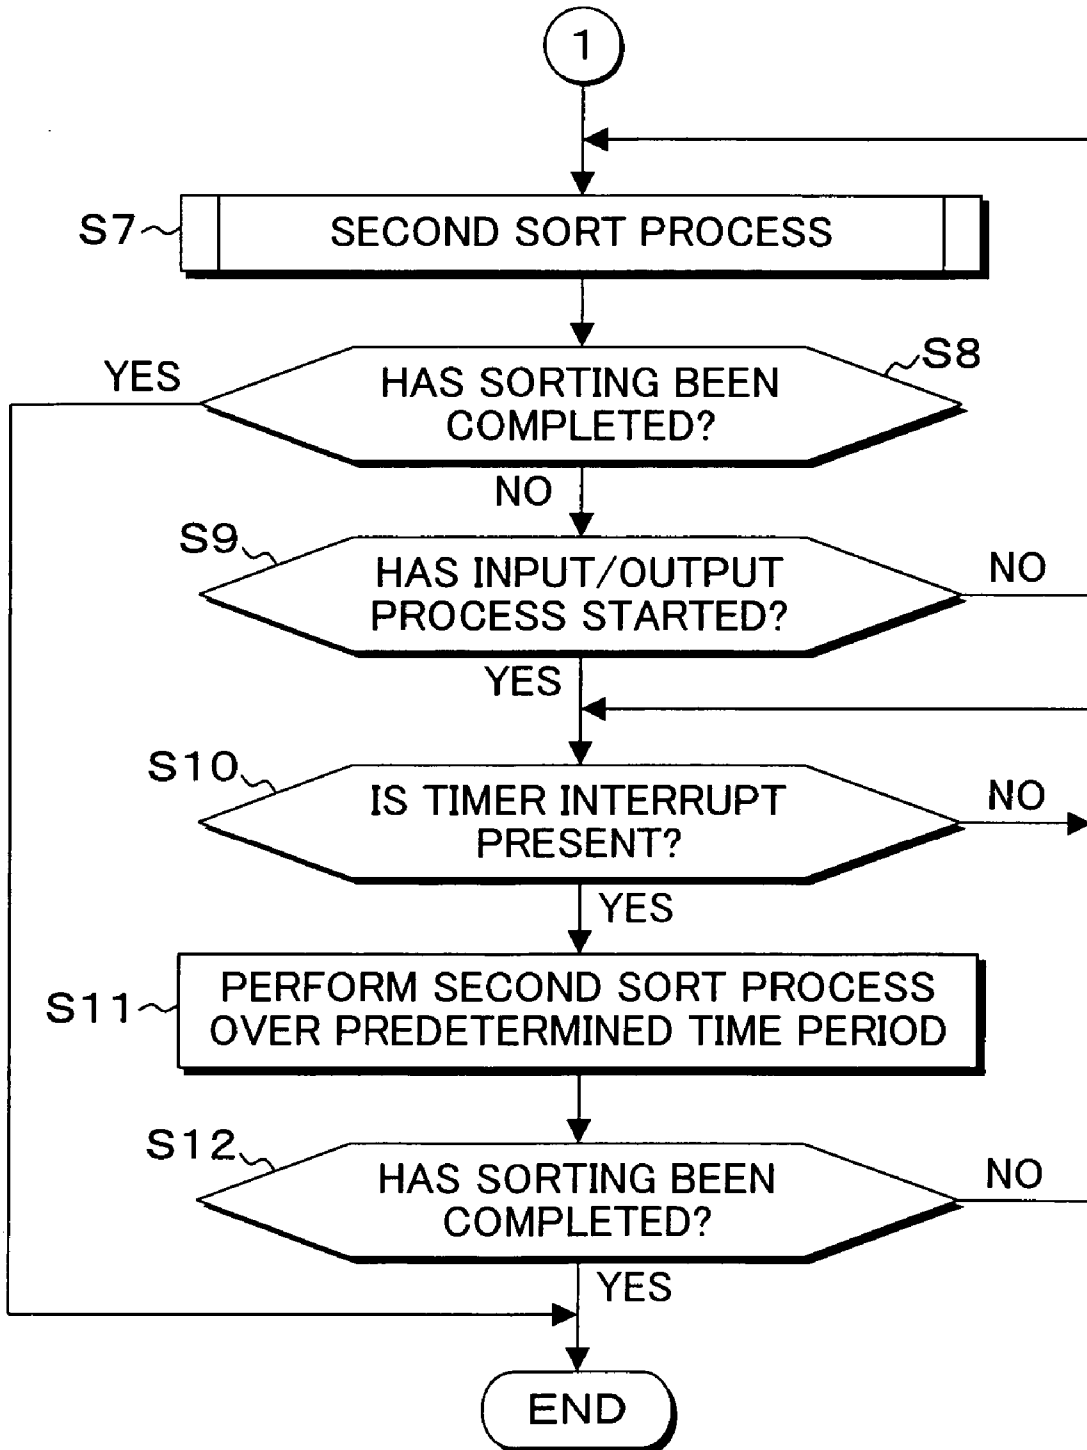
1

S7

SECOND SORT PROCESS

YES

HAS SORTING BEEN COMPLETED?

S8

NO

S9

HAS INPUT/OUTPUT PROCESS STARTED?

NO

YES

S10

IS TIMER INTERRUPT PRESENT?

NO

YES

S11

PERFORM SECOND SORT PROCESS OVER PREDETERMINED TIME PERIOD

S12

HAS SORTING BEEN COMPLETED?

NO

YES

END